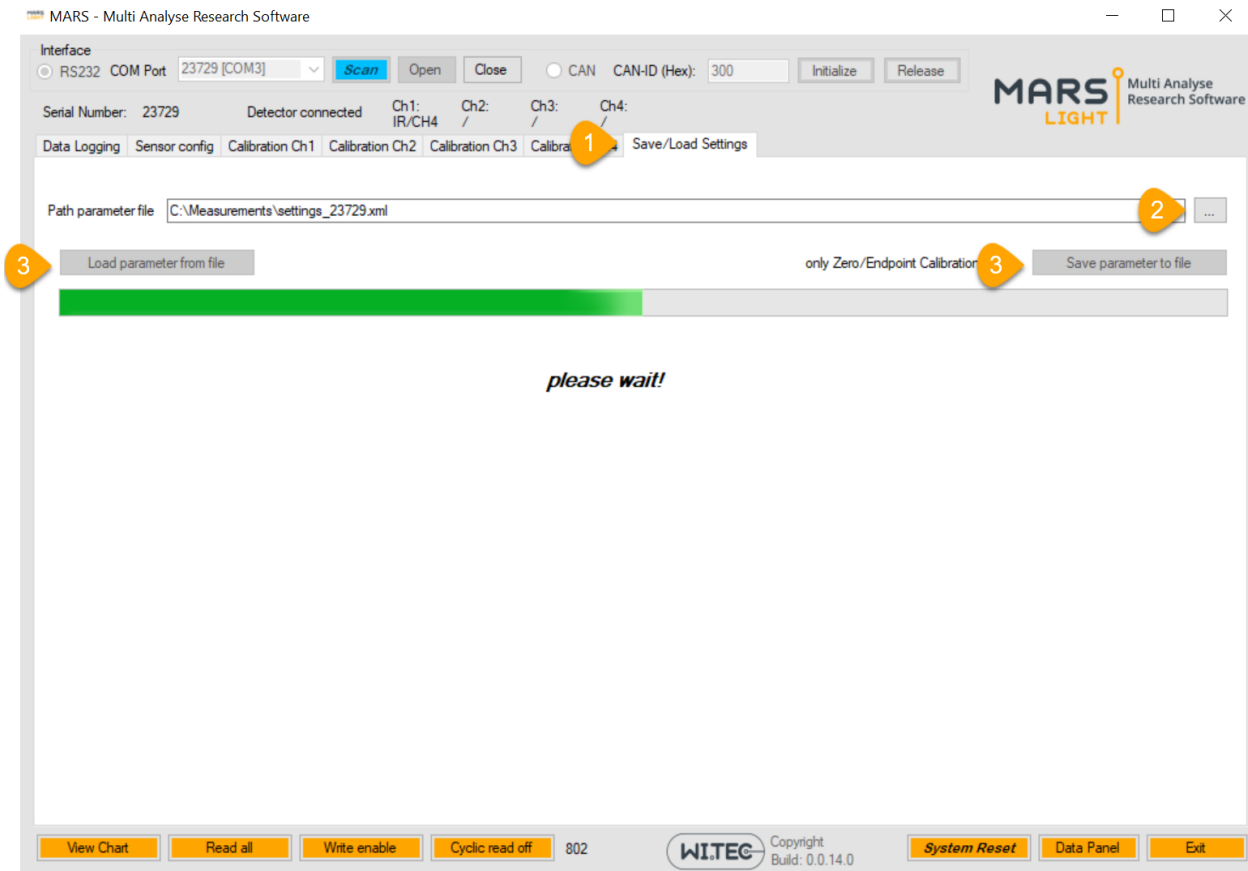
MARS - Multi Analyse Research Software

Interface
RS232 COM Port 23729 [COM3] Scan Open Close CAN CAN-ID (Hex): 300 Initialize Release

MARS LIGHT Multi Analyse Research Software

Serial Number: 23729 Detector connected Ch1: IR/CH4 Ch2: / Ch3: / Ch4: /

Data Logging | Sensor config | Calibration Ch1 | Calibration Ch2 | Calibration Ch3 | Calibra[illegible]4 | Save/Load Settings

1

Path parameter file C:\Measurements\settings_23729.xml ...

2

3 Load parameter from file

only Zero/Endpoint Calibration 3 Save parameter to file

please wait!

View Chart Read all Write enable Cyclic read off 802 WITEC Copyright Build: 0.0.14.0 System Reset Data Panel Exit